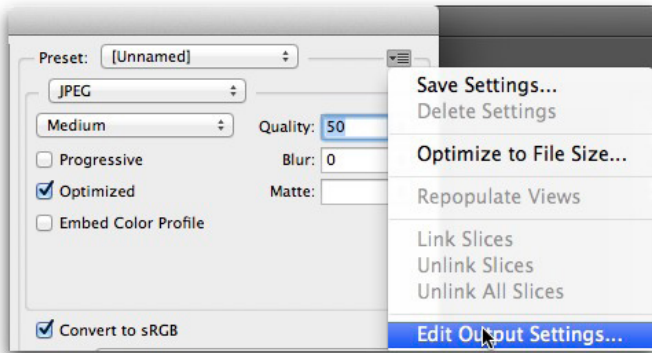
Preset: [Unnamed]

JPEG

Medium

Quality: 50

Progressive

Blur: 0

Optimized

Matte:

Embed Color Profile

Convert to sRGB

Save Settings...
Delete Settings

Optimize to File Size...

Repopulate Views

Link Slices
Unlink Slices
Unlink All Slices

Edit Output Settings...